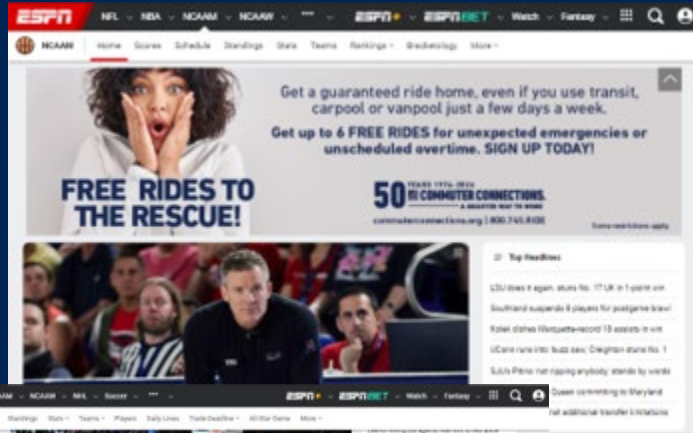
ESPN NFL NBA NCAAM NCAAW ••• ESPN+ ESPN BET Watch Fantasy

NCAAM Home Scores Schedule Standings Stats Teams Rankings Bracketology More

Get a guaranteed ride home, even if you use transit, carpool or vanpool just a few days a week.

Get up to 6 FREE RIDES for unexpected emergencies or unscheduled overtime. SIGN UP TODAY!

FREE RIDES TO THE RESCUE!

50 YEARS 1974-2024 COMMUTER CONNECTIONS. A SMARTER WAY TO WORK

commuterconnections.org | 800.745.RIDE

Some restrictions apply

Top Headlines

LSU does it again, stuns No. 17 UK in 1-point win

Southland suspends 8 players for postgame brawl

Kolek dishes Marquette-record 18 assists in win

UConn runs into 'buzz saw,' Creighton stuns No. 1

SJU's Pitino not ripping anybody, stands by words

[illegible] Queen committing to Maryland

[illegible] additional transfer limitations

NCAAM NCAAW NHL Soccer ••• ESPN+ ESPN BET Watch Fantasy

Standings Stats Teams Players Daily Lines Trade Deadline All-Star Game More